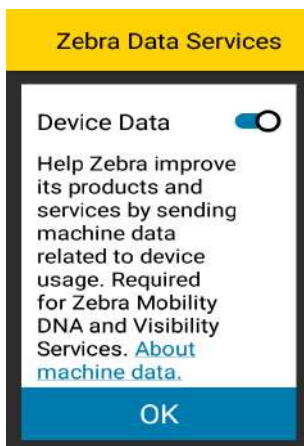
Zebra Data Services

Device Data

Help Zebra improve its products and services by sending machine data related to device usage. Required for Zebra Mobility DNA and Visibility Services. About machine data.

OK